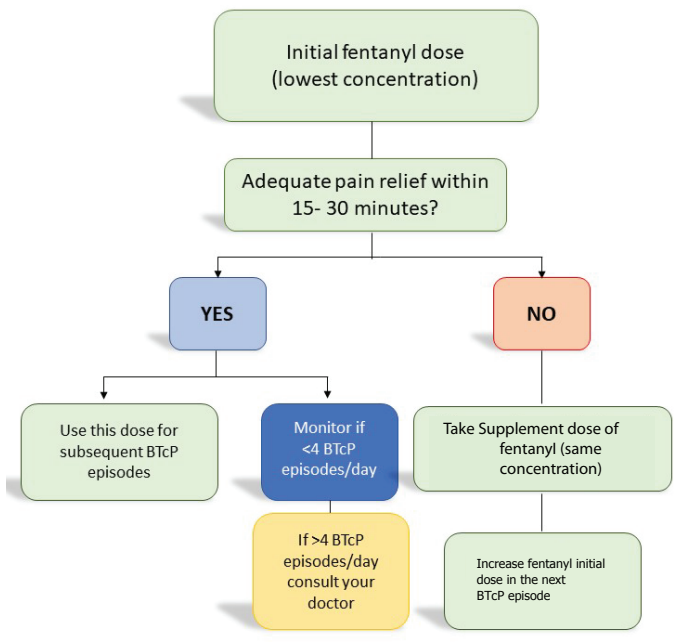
Initial fentanyl dose (lowest concentration)

Adequate pain relief within 15- 30 minutes?

YES

NO

Use this dose for subsequent BTcP episodes

Monitor if <4 BTcP episodes/day

If >4 BTcP episodes/day consult your doctor

Take Supplement dose of fentanyl (same concentration)

Increase fentanyl initial dose in the next BTcP episode